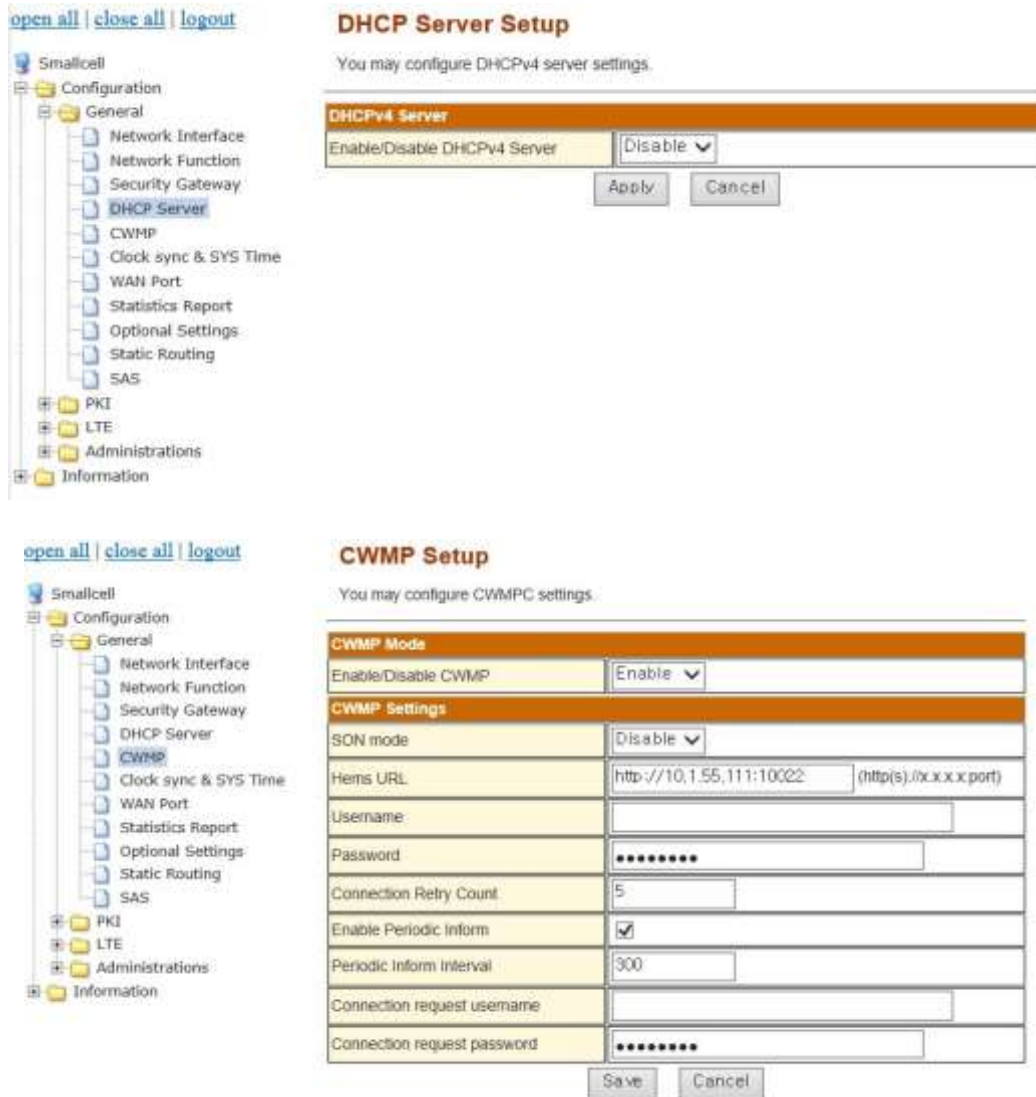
open all | close all | logout

Smallcell
Configuration
General
Network Interface
Network Function
Security Gateway
DHCP Server
CWMP
Clock sync & SYS Time
WAN Port
Statistics Report
Optional Settings
Static Routing
SAS
PKI
LTE
Administrations
Information

DHCP Server Setup

You may configure DHCPv4 server settings.

| DHCPv4 Server | |
|---|---|
| Enable/Disable DHCPv4 Server | Disable |

Apply Cancel

open all | close all | logout

Smallcell
Configuration
General
Network Interface
Network Function
Security Gateway
DHCP Server
CWMP
Clock sync & SYS Time
WAN Port
Statistics Report
Optional Settings
Static Routing
SAS
PKI
LTE
Administrations
Information

CWMP Setup

You may configure CWMPC settings.

| CWMP Mode | |
|---|---|
| Enable/Disable CWMP | Enable |
| CWMP Settings | |
| SON mode | Disable |
| Hems URL | http://10.1.55.111:10022 (http(s)://x.x.x.x:port) |
| Username | |
| Password | ••••••••• |
| Connection Retry Count | 5 |
| Enable Periodic Inform | ☑ |
| Periodic Inform Interval | 300 |
| Connection request username | |
| Connection request password | ••••••••• |

Save Cancel